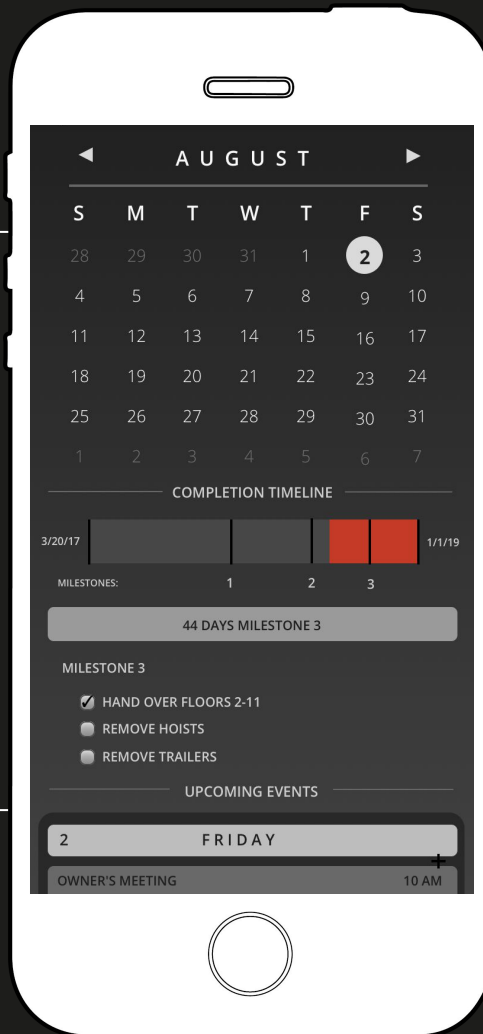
◄ AUGUST ►

| S | M | T | W | T | F | S |
|---|---|---|---|---|---|---|
| 28 | 29 | 30 | 31 | 1 | 2 | 3 |
| 4 | 5 | 6 | 7 | 8 | 9 | 10 |
| 11 | 12 | 13 | 14 | 15 | 16 | 17 |
| 18 | 19 | 20 | 21 | 22 | 23 | 24 |
| 25 | 26 | 27 | 28 | 29 | 30 | 31 |
| 1 | 2 | 3 | 4 | 5 | 6 | 7 |

COMPLETION TIMELINE

3/20/17 1/1/19

MILESTONES: 1 2 3

44 DAYS MILESTONE 3

MILESTONE 3

HAND OVER FLOORS 2-11

REMOVE HOISTS

REMOVE TRAILERS

UPCOMING EVENTS

2 FRIDAY

+

OWNER'S MEETING 10 AM